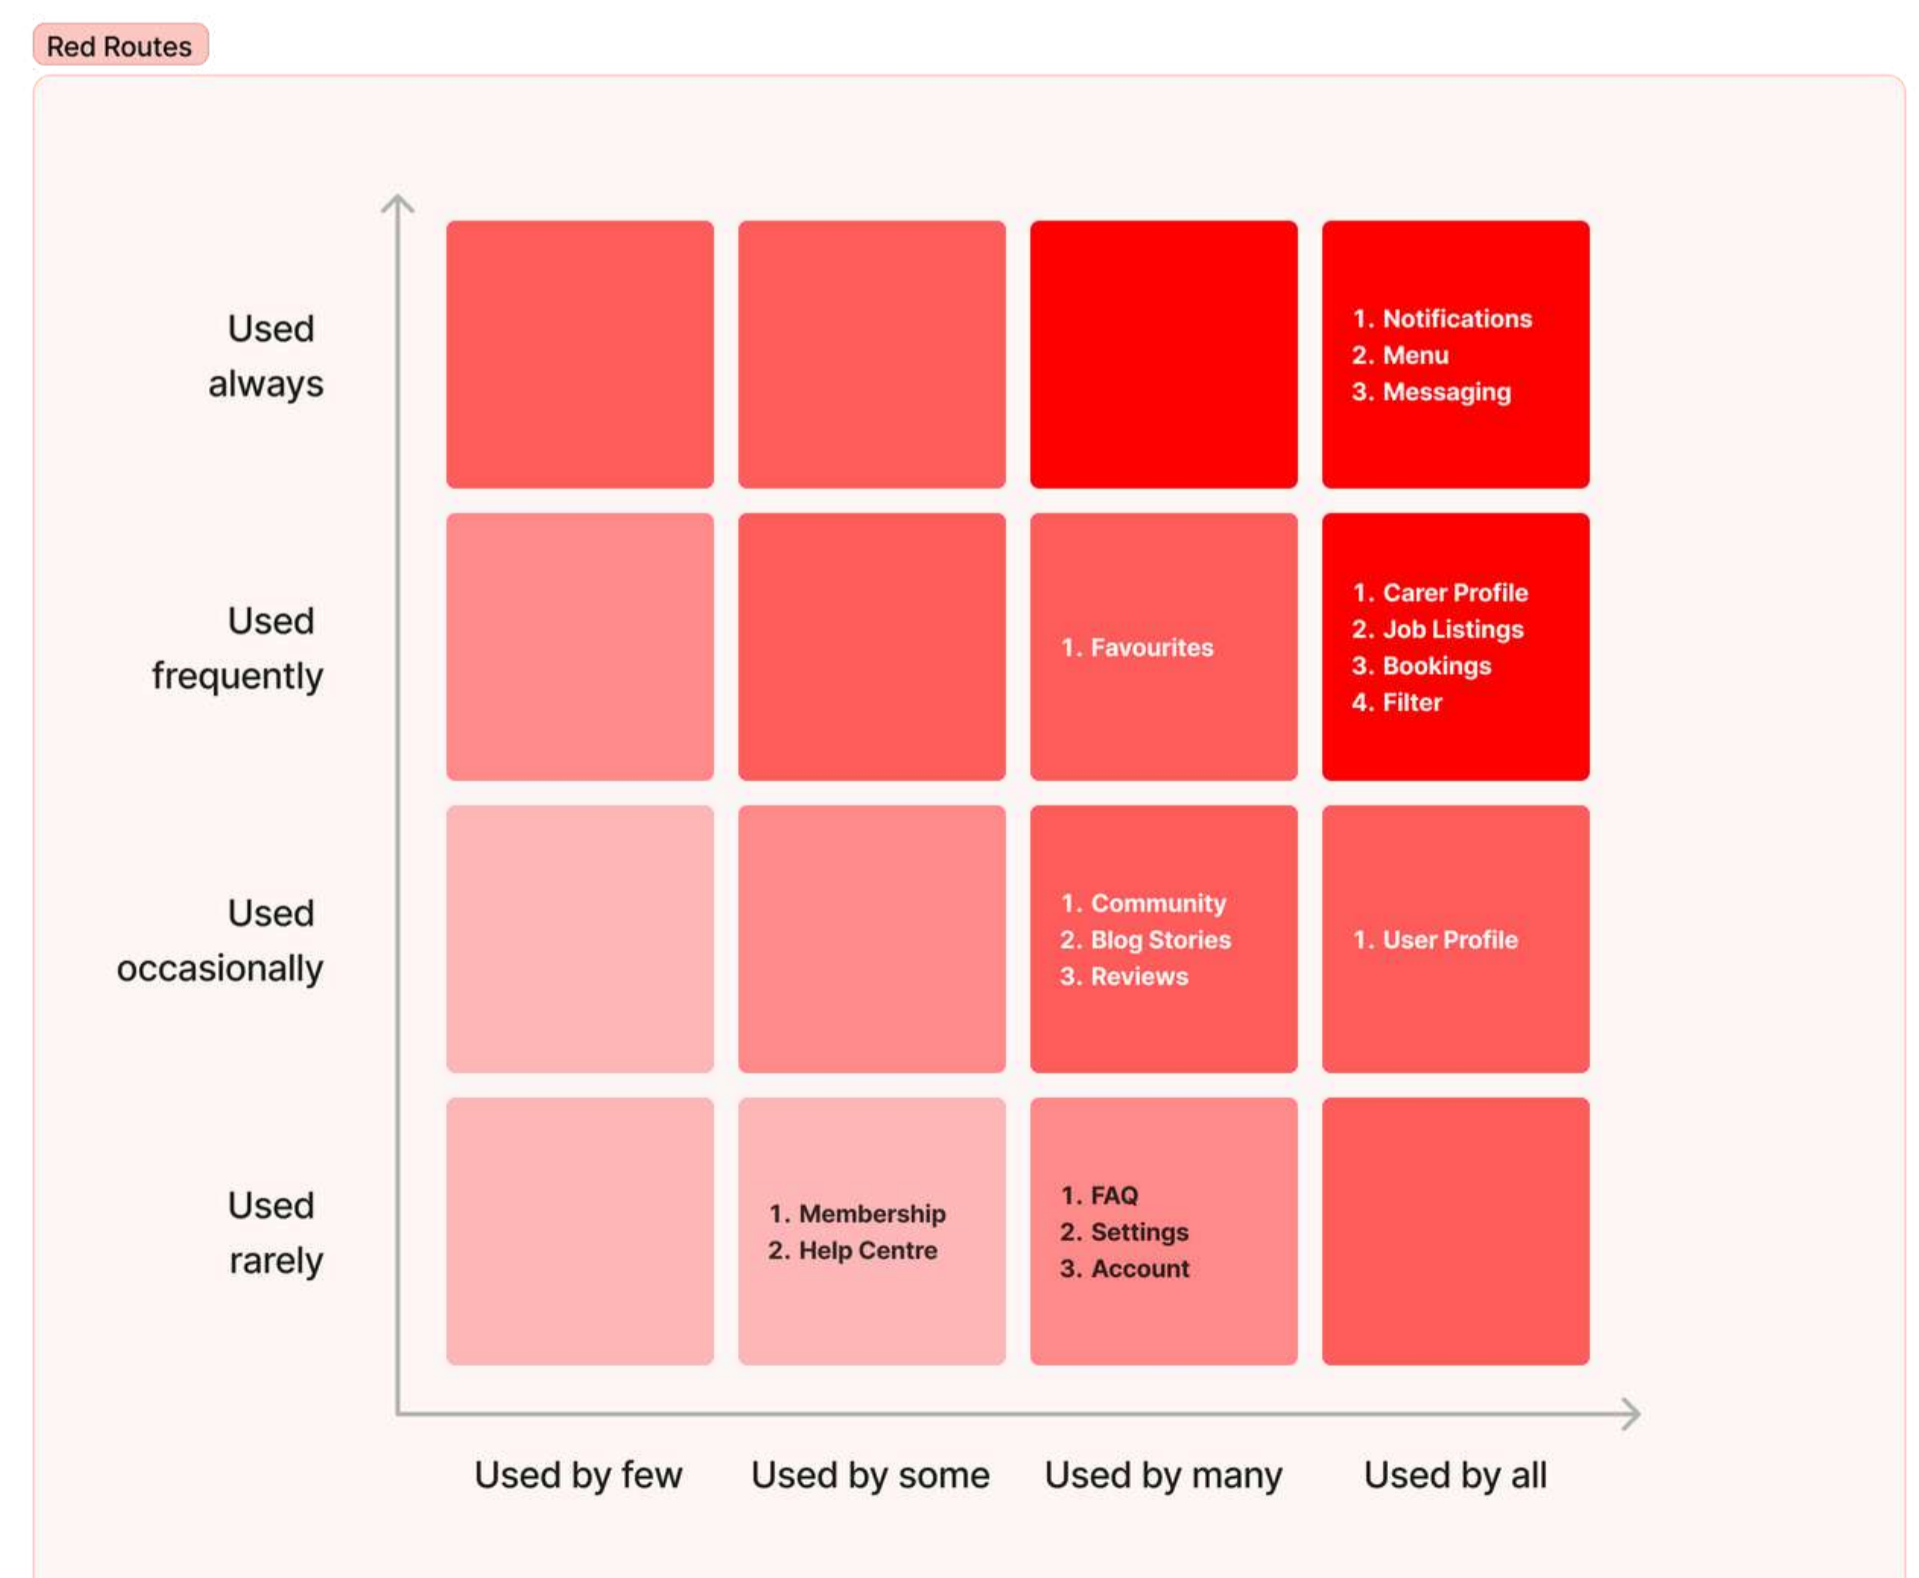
Red Routes

| | Used by few | Used by some | Used by many | Used by all |
|---|---|---|---|---|
| Used always | | | | 1. Notifications 2. Menu 3. Messaging |
| Used frequently | | | 1. Favourites | 1. Carer Profile 2. Job Listings 3. Bookings 4. Filter |
| Used occasionally | | | 1. Community 2. Blog Stories 3. Reviews | 1. User Profile |
| Used rarely | | 1. Membership 2. Help Centre | 1. FAQ 2. Settings 3. Account | |